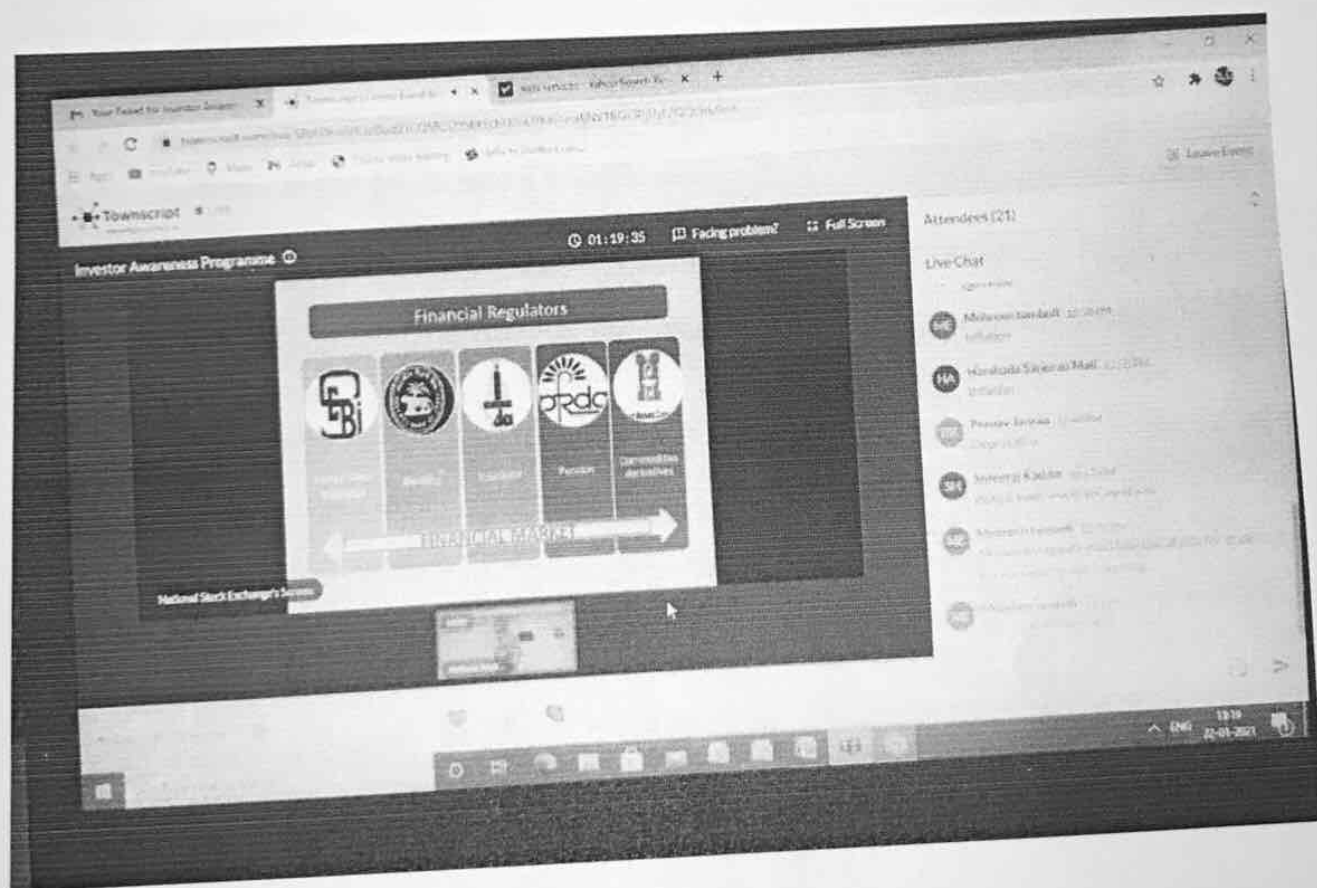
Townscript

Investor Awareness Programme

01:19:35

Facing problem?

Full Screen

Attendees (21)

Live Chat

Leave Event

Financial Regulators

SEBI

PFRDA

Pension

FINANCIAL MARKET

National Stock Exchange's Screen

ENG

22-01-2021